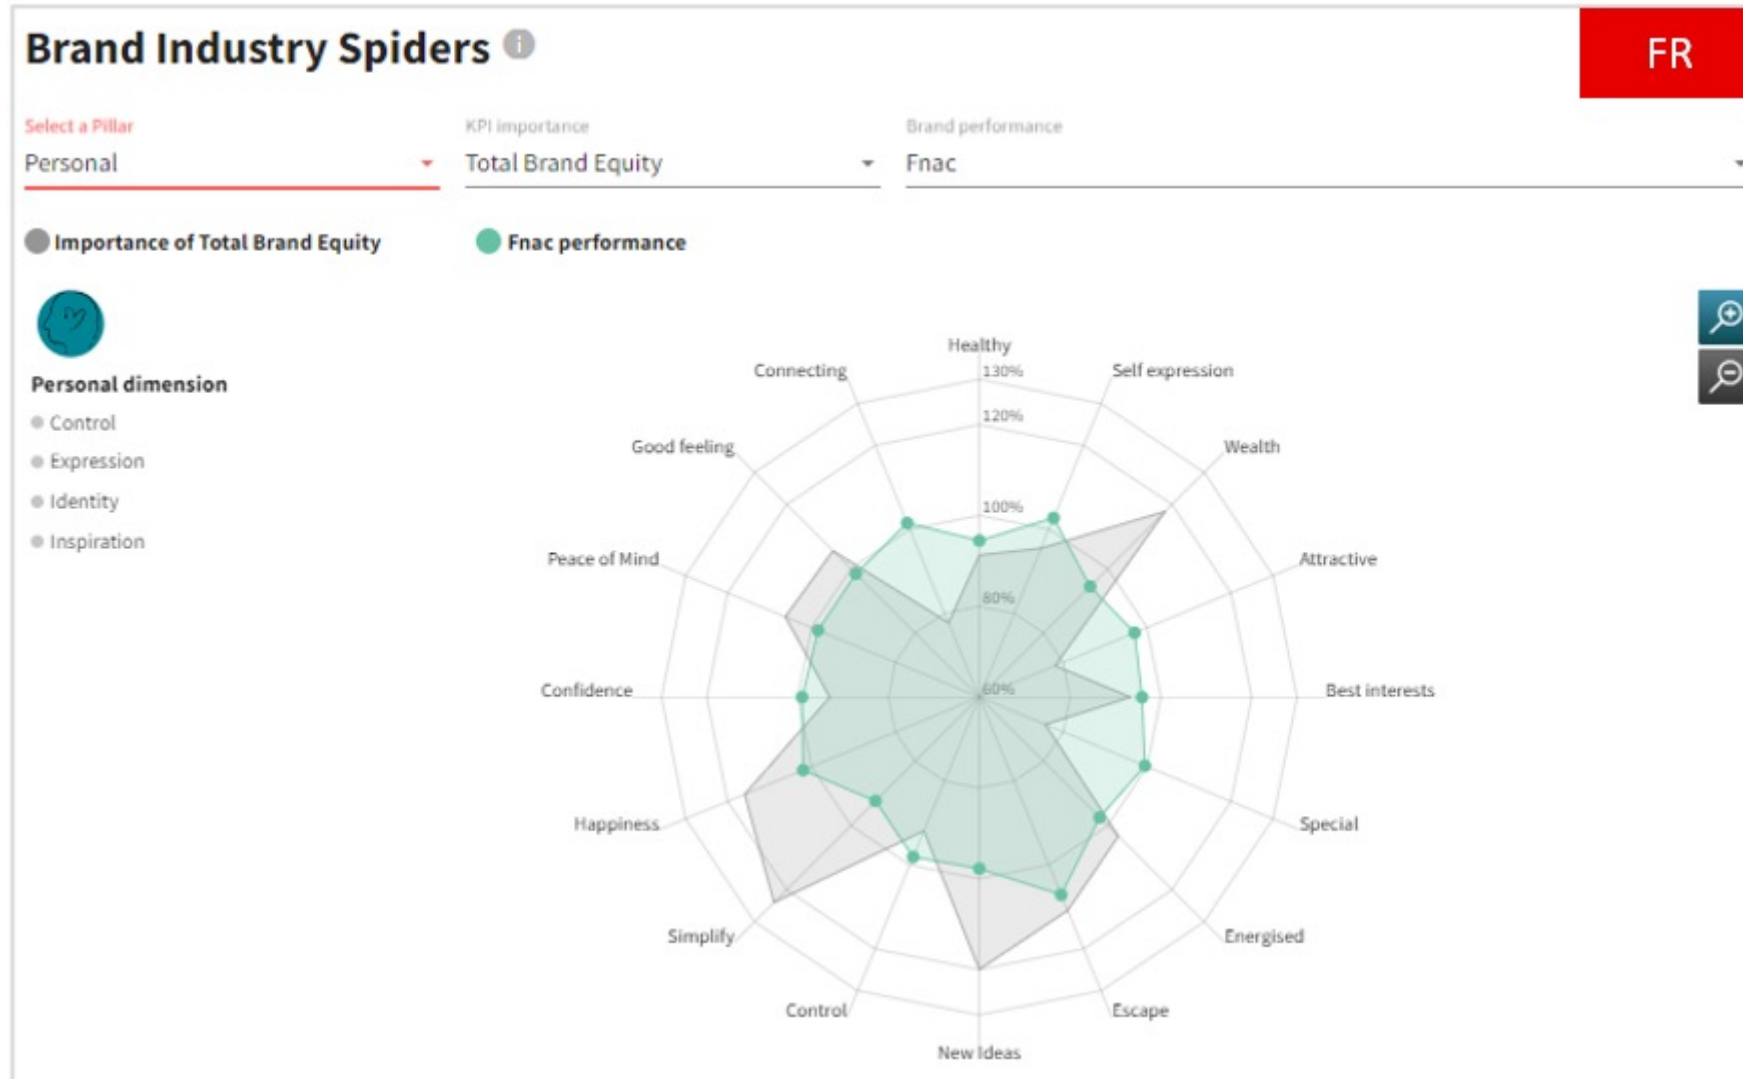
Brand Industry Spiders

FR

Select a Pillar
Personal

KPI importance
Total Brand Equity

Brand performance
Fnac

Importance of Total Brand Equity

Fnac performance

Personal dimension
Control
Expression
Identity
Inspiration

Healthy
130%
120%
100%
80%
60%
Self expression
Wealth
Attractive
Best interests
Special
Energised
Escape
New Ideas
Control
Simplify
Happiness
Confidence
Peace of Mind
Good feeling
Connecting